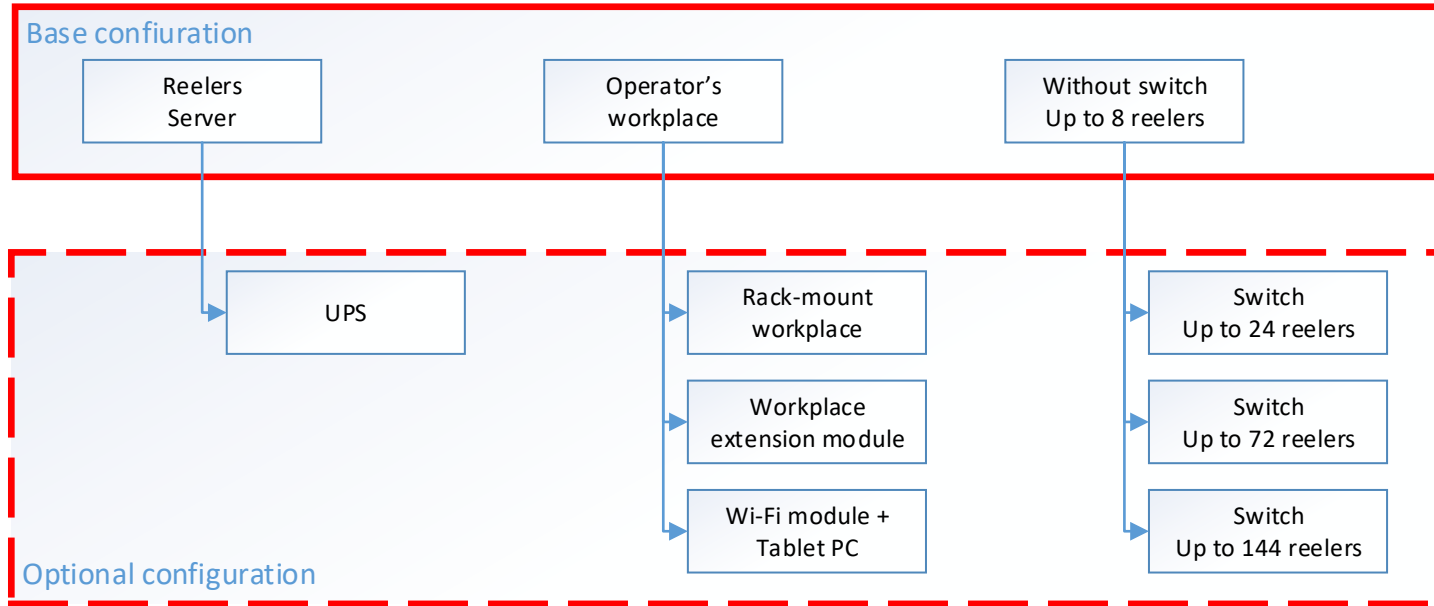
Base confiuration

Reelers Server

Operator’s workplace

Without switch Up to 8 reelers

UPS

Rack-mount workplace

Workplace extension module

Wi-Fi module + Tablet PC

Switch Up to 24 reelers

Switch Up to 72 reelers

Switch Up to 144 reelers

Optional configuration